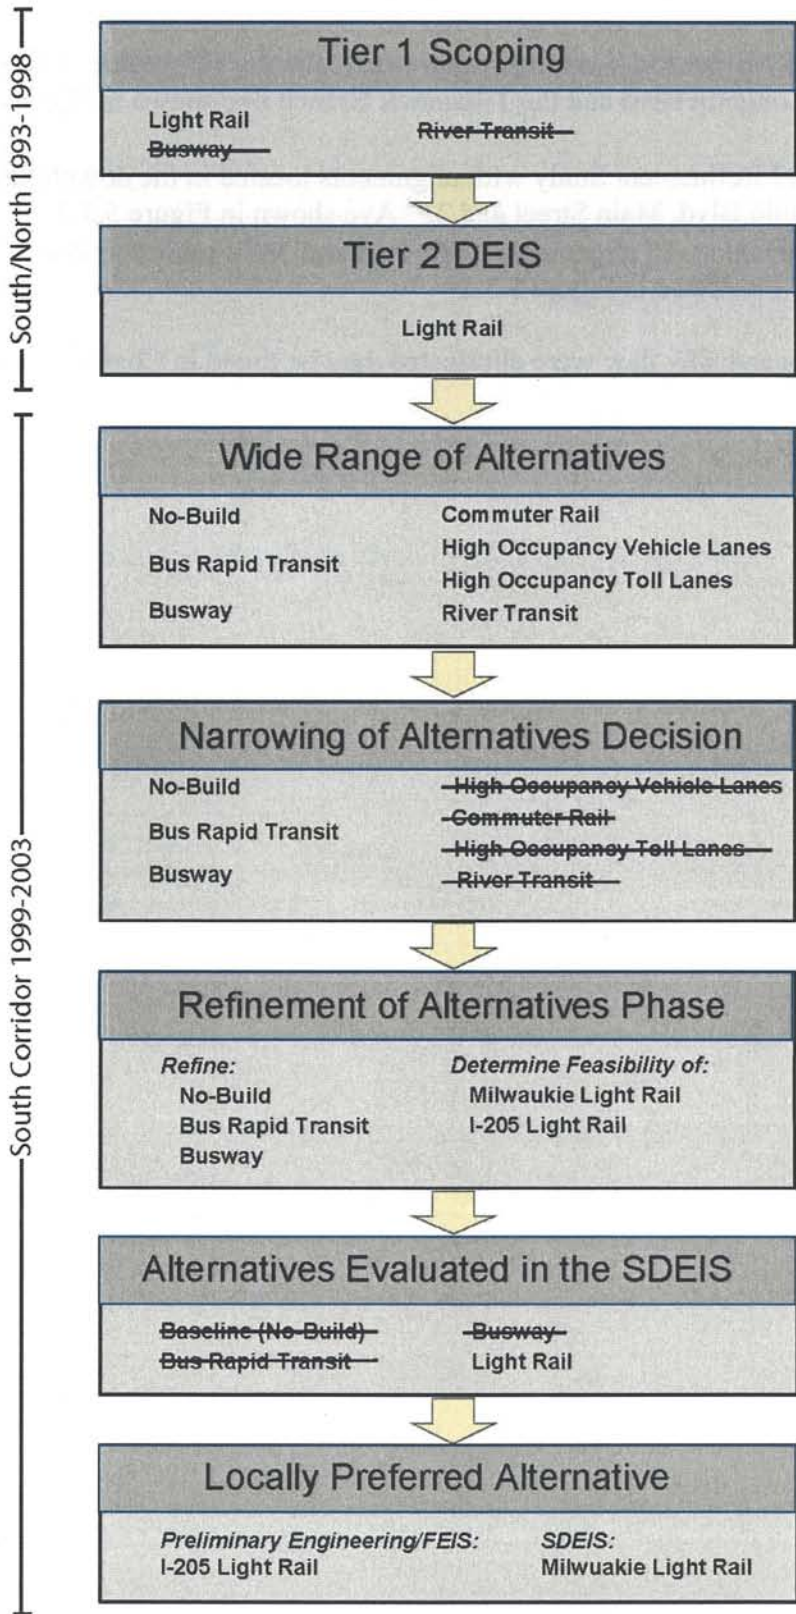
South/North 1993-1998

Tier 1 Scoping

Light Rail
~~Busway~~
~~River Transit~~

Tier 2 DEIS

Light Rail

South Corridor 1999-2003

Wide Range of Alternatives

No-Build
Bus Rapid Transit
Busway
Commuter Rail
High Occupancy Vehicle Lanes
High Occupancy Toll Lanes
River Transit

Narrowing of Alternatives Decision

No-Build
Bus Rapid Transit
Busway
~~High Occupancy Vehicle Lanes~~
~~Commuter Rail~~
~~High Occupancy Toll Lanes~~
~~River Transit~~

Refinement of Alternatives Phase

*Refine:*
No-Build
Bus Rapid Transit
Busway
*Determine Feasibility of:*
Milwaukie Light Rail
I-205 Light Rail

Alternatives Evaluated in the SDEIS

~~Baseline (No-Build)~~
~~Bus Rapid Transit~~
~~Busway~~
Light Rail

Locally Preferred Alternative

*Preliminary Engineering/FEIS:*
I-205 Light Rail
*SDEIS:*
Milwuakie Light Rail